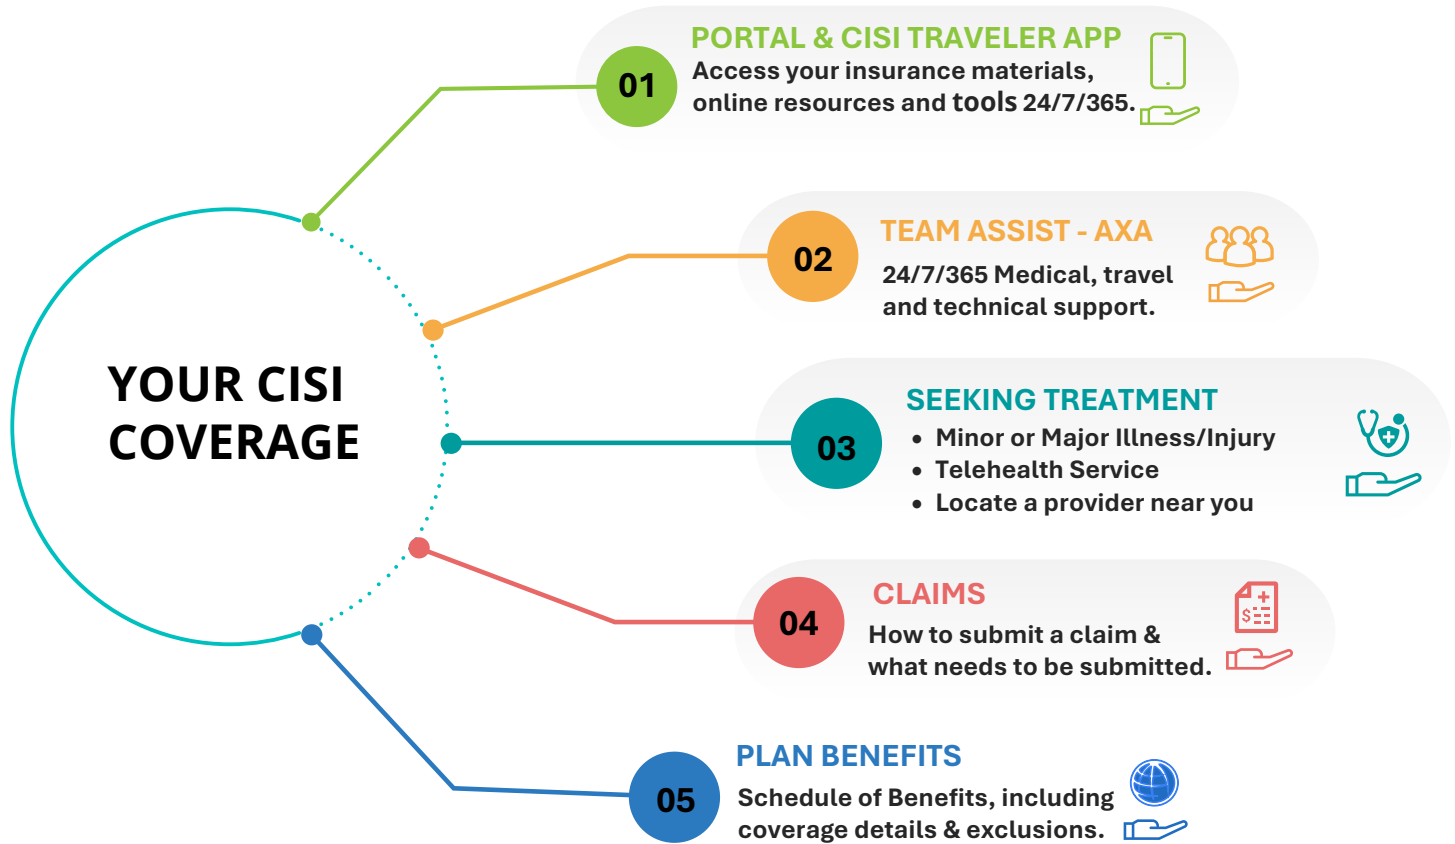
YOUR CISI COVERAGE

01
PORTAL & CISI TRAVELER APP
Access your insurance materials, online resources and tools 24/7/365.

02
TEAM ASSIST - AXA
24/7/365 Medical, travel and technical support.

03
SEEKING TREATMENT
• Minor or Major Illness/Injury
• Telehealth Service
• Locate a provider near you

04
CLAIMS
How to submit a claim & what needs to be submitted.

05
PLAN BENEFITS
Schedule of Benefits, including coverage details & exclusions.